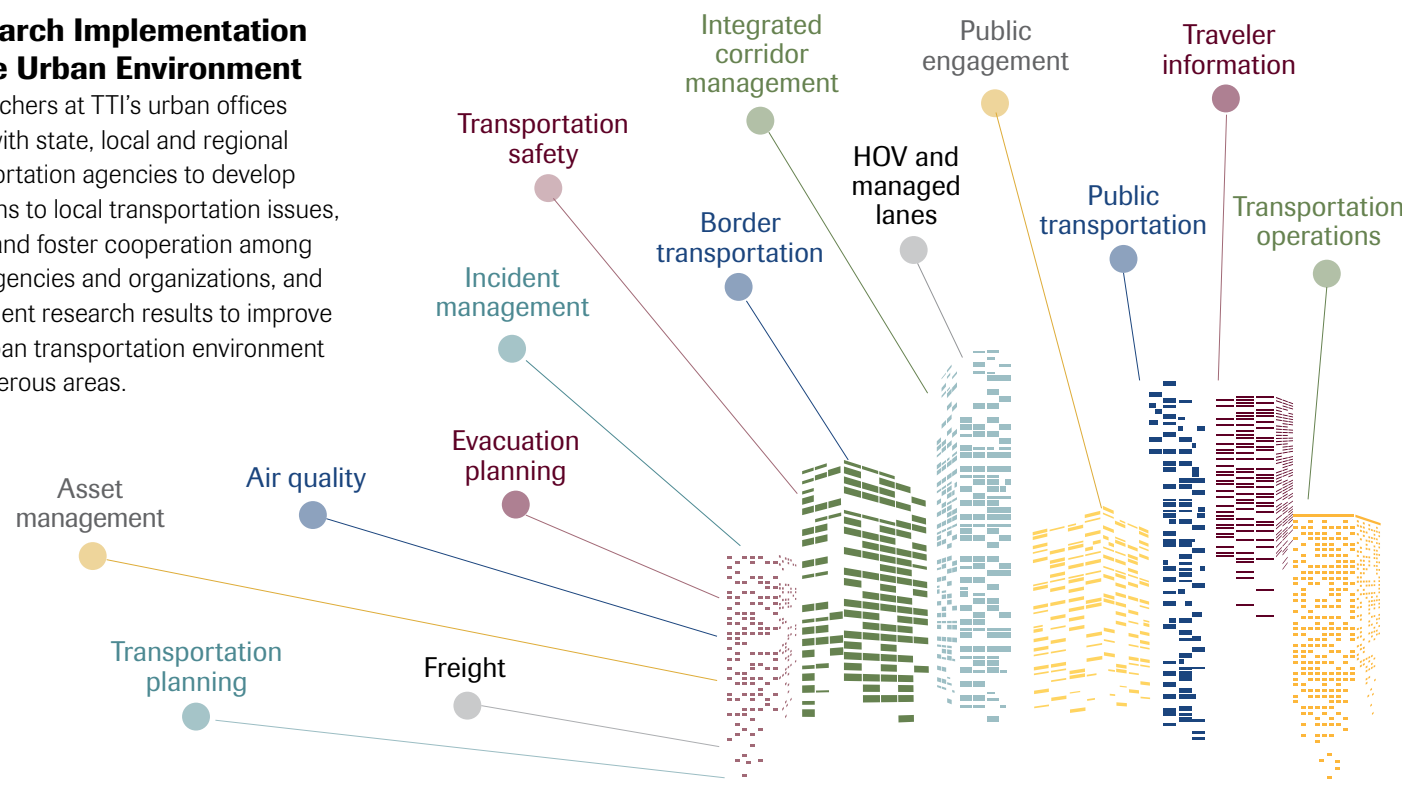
arch Implementation
e Urban Environment

chers at TTI's urban offices with state, local and regional ortation agencies to develop ns to local transportation issues, and foster cooperation among gencies and organizations, and ent research results to improve an transportation environment erous areas.

Integrated corridor management

Public engagement

Traveler information

Transportation safety

HOV and managed lanes

Border transportation

Public transportation

Transportation operations

Incident management

Evacuation planning

Asset management

Air quality

Transportation planning

Freight